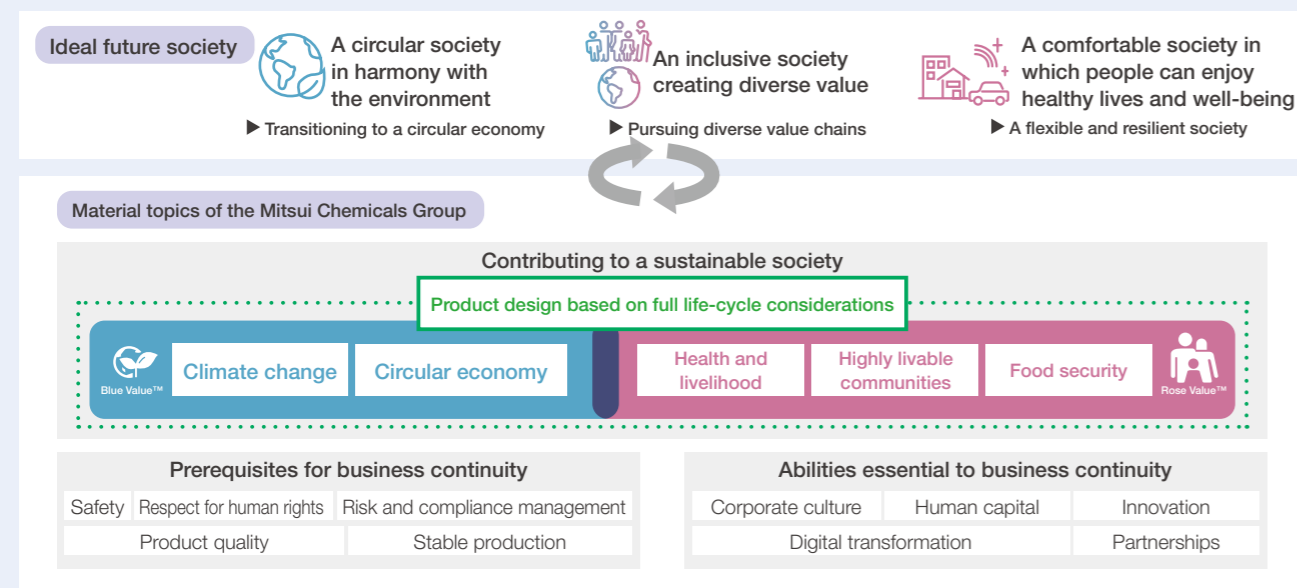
Ideal future society

A circular society in harmony with the environment
▶ Transitioning to a circular economy

An inclusive society creating diverse value
▶ Pursuing diverse value chains

A comfortable society in which people can enjoy healthy lives and well-being
▶ A flexible and resilient society

Material topics of the Mitsui Chemicals Group

Contributing to a sustainable society

Product design based on full life-cycle considerations

Blue Value™

Climate change

Circular economy

Health and livelihood

Highly livable communities

Food security

Rose Value™

Prerequisites for business continuity

| Safety | Respect for human rights | Risk and compliance management |
|---|---|---|
| Product quality | | Stable production |

Abilities essential to business continuity

| Corporate culture | Human capital | Innovation |
|---|---|---|
| Digital transformation | | Partnerships |